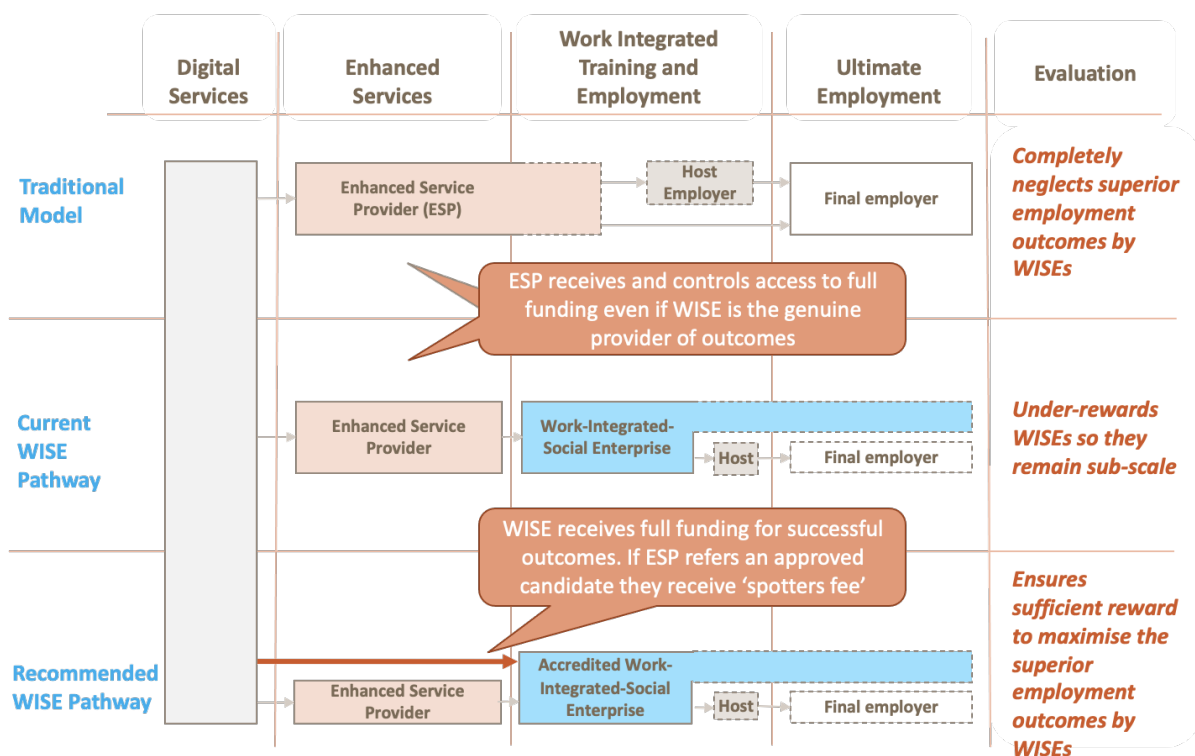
Digital Services

Enhanced Services

Work Integrated Training and Employment

Ultimate Employment

Evaluation

Traditional Model

Enhanced Service Provider (ESP)

Host Employer

Final employer

Completely neglects superior employment outcomes by WISEs

ESP receives and controls access to full funding even if WISE is the genuine provider of outcomes

Current WISE Pathway

Enhanced Service Provider

Work-Integrated-Social Enterprise

Host

Final employer

Under-rewards WISEs so they remain sub-scale

WISE receives full funding for successful outcomes. If ESP refers an approved candidate they receive 'spotters fee'

Recommended WISE Pathway

Enhanced Service Provider

Accredited Work-Integrated-Social Enterprise

Host

Final employer

Ensures sufficient reward to maximise the superior employment outcomes by WISEs